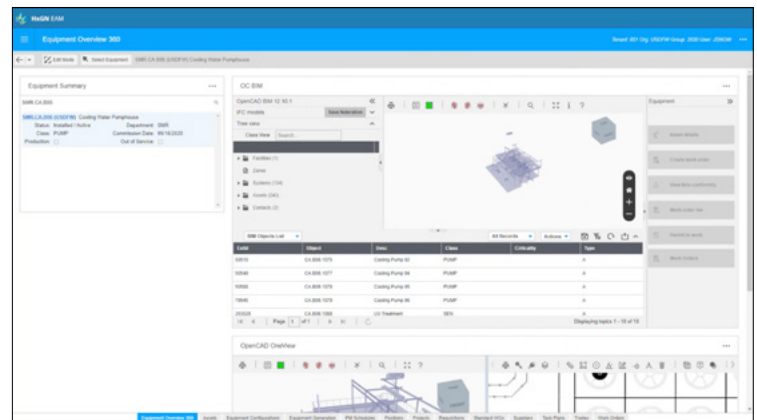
HxGN EAM

Equipment Overview 360

Tenant: 651 Org: USDFW Group: 2020 User: JOHOW

Edit Mode | Select Equipment | SMR.CA.B06 (USDFW) Cooling Water Pumphouse

Equipment Summary

SMR.CA.B06

SMR.CA.B06 (USDFW) Cooling Water Pumphouse
Status: Installed / Active
Department: SMR
Class: PUMP
Commission Date: 09/16/2020
Production:
Out of Service:

OC BIM

OpenCAD BIM 12.10.1
IFC models
Save federation
Tree view
Clear View
Search...
Facilities (1)
Zones
Systems (104)
Assets (340)
Contacts (2)

Equipment

Asset details
Create work order
View last conditionality
Work order list
Permit to work
Work Orders

BIM Objects List
All Records
Actions

| Code | Object | Desc | Class | Criticality | Type |
|---|---|---|---|---|---|
| 50610 | CA.B06.1073 | Cooling Pump 02 | PUMP | | A |
| 50648 | CA.B06.1077 | Cooling Pump 04 | PUMP | | A |
| 50566 | CA.B06.1078 | Cooling Pump 05 | PUMP | | A |
| 79840 | CA.B06.1079 | Cooling Pump 06 | PUMP | | A |
| 253028 | CA.B06.1064 | UV Treatment | SEN | | A |

Page 1 of 1
Displaying topics 1 - 15 of 15

OpenCAD OneView

Equipment Overview 360 | Assets | Equipment Configurations | Equipment Generation | PM Schedules | Positions | Projects | Requisitions | Standard WOs | Suppliers | Task Plans | Trades | Work Orders